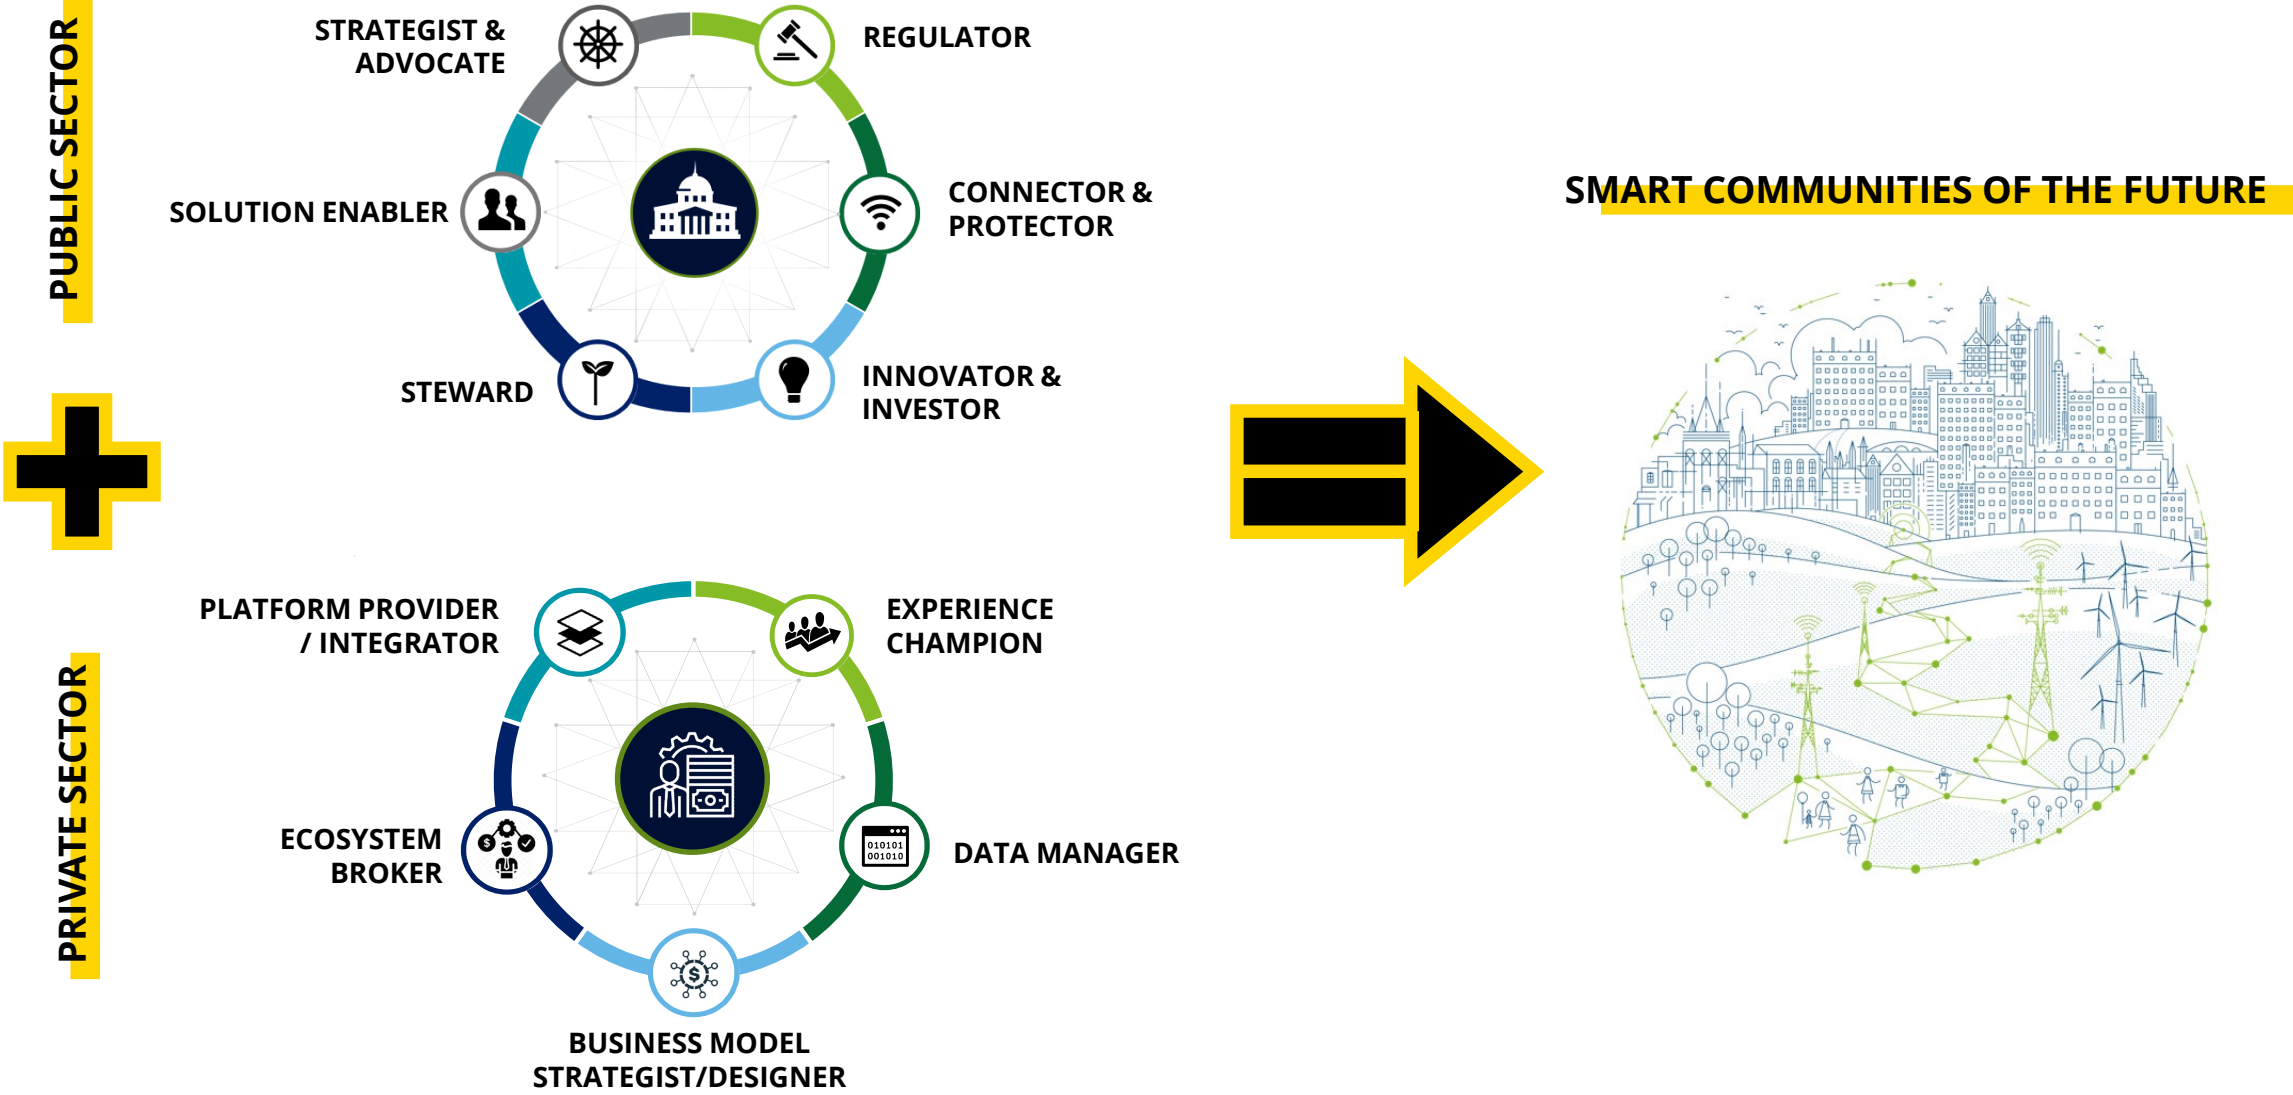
PUBLIC SECTOR

STRATEGIST & ADVOCATE

REGULATOR

SOLUTION ENABLER

CONNECTOR & PROTECTOR

STEWARD

INNOVATOR & INVESTOR

PRIVATE SECTOR

PLATFORM PROVIDER / INTEGRATOR

EXPERIENCE CHAMPION

ECOSYSTEM BROKER

DATA MANAGER

010101
001010

BUSINESS MODEL STRATEGIST/DESIGNER

SMART COMMUNITIES OF THE FUTURE